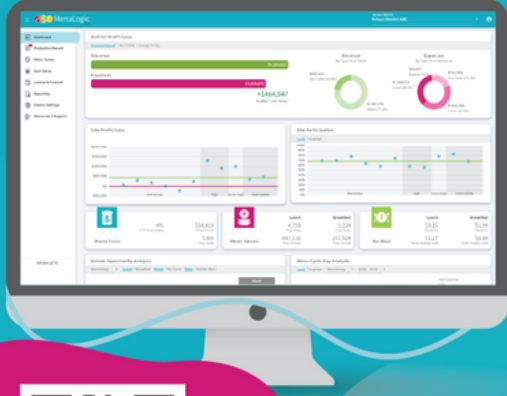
MenuLogic

Dashboard

District Profit/Loss

Revenue

Expenses

Revenue

Expenses

+$464,947

Site Profit/Loss

Site Participation

Waste Costs

Meals Served

Per Meal

Lunch

Breakfast

Lunch

Breakfast

4%

$24,413

1,224

3,750

$13.45

$1.39

Menu Cycle Day Analysis